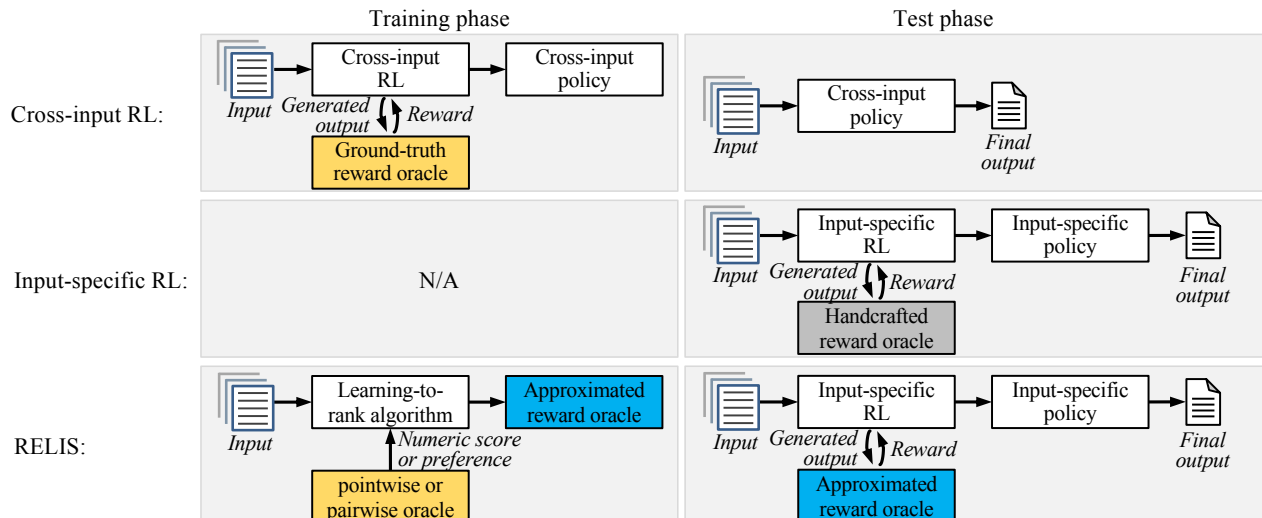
Training phase

Test phase

Cross-input RL:

Input

Cross-input RL

Cross-input policy

Generated output

Reward

Ground-truth reward oracle

Input

Cross-input policy

Final output

Input-specific RL:

N/A

Input

Input-specific RL

Input-specific policy

Generated output

Reward

Handcrafted reward oracle

Final output

RELIS:

Input

Learning-to-rank algorithm

Approximated reward oracle

Numeric score or preference

pointwise or pairwise oracle

Input

Input-specific RL

Input-specific policy

Generated output

Reward

Approximated reward oracle

Final output